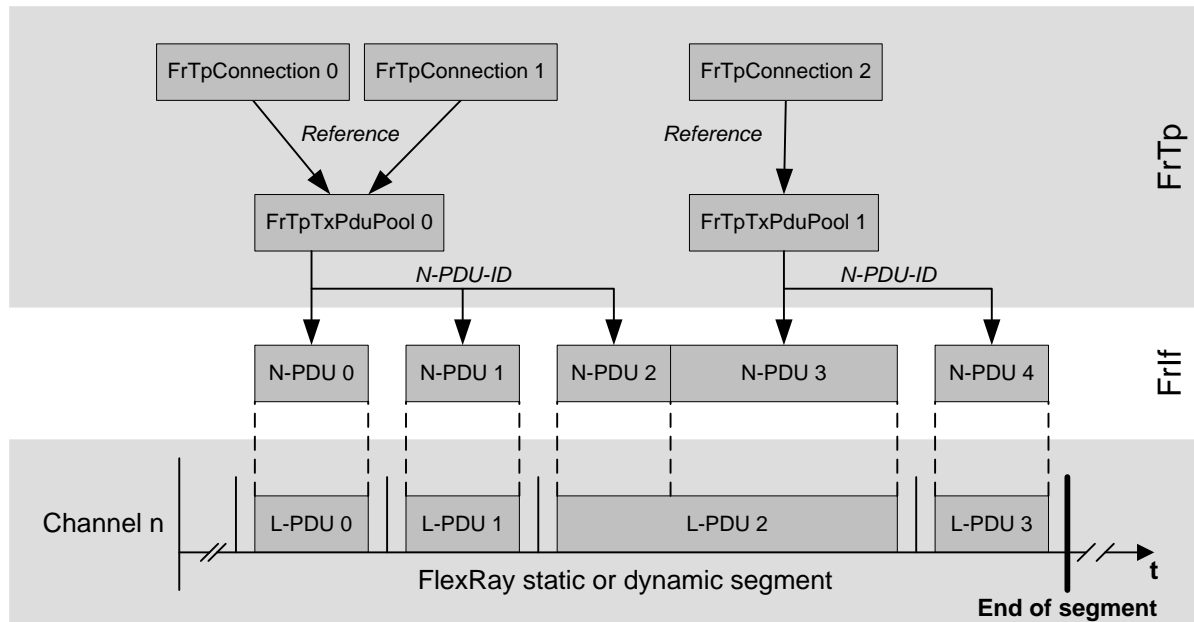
FrTpConnection 0
FrTpConnection 1
FrTpConnection 2
Reference
Reference
FrTp
FrTpTxPduPool 0
FrTpTxPduPool 1
N-PDU-ID
N-PDU-ID
N-PDU 0
N-PDU 1
N-PDU 2
N-PDU 3
N-PDU 4
FrIf
Channel n
L-PDU 0
L-PDU 1
L-PDU 2
L-PDU 3
t
FlexRay static or dynamic segment
End of segment